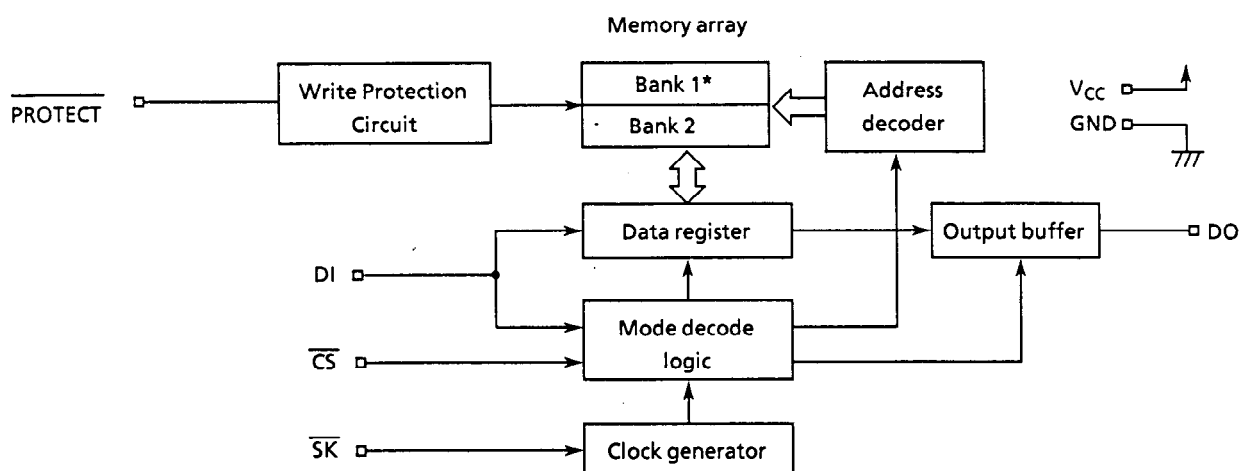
Memory array

$\overline{PROTECT}$

Write Protection Circuit

Bank 1*

Bank 2

Address decoder

$V_{CC}$

GND

Data register

Output buffer

DO

DI

Mode decode logic

$\overline{CS}$

$\overline{SK}$

Clock generator